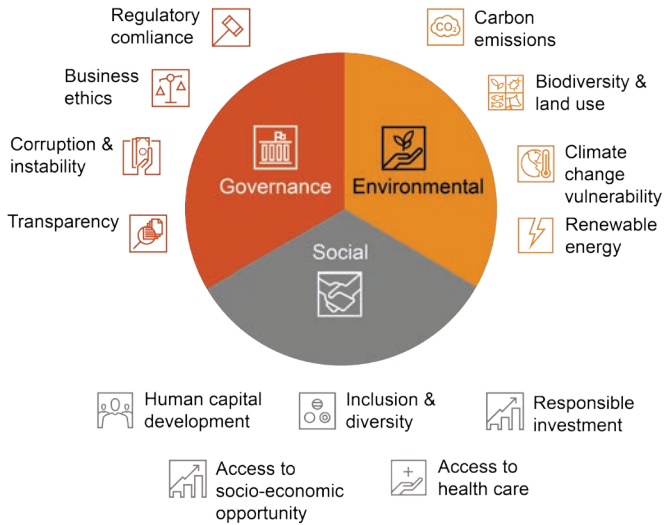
Regulatory comliance

Business ethics

Corruption & instability

Transparency

Carbon emissions

Biodiversity & land use

Climate change vulnerability

Renewable energy

Governance

Environmental

Social

Human capital development

Inclusion & diversity

Responsible investment

Access to socio-economic opportunity

Access to health care